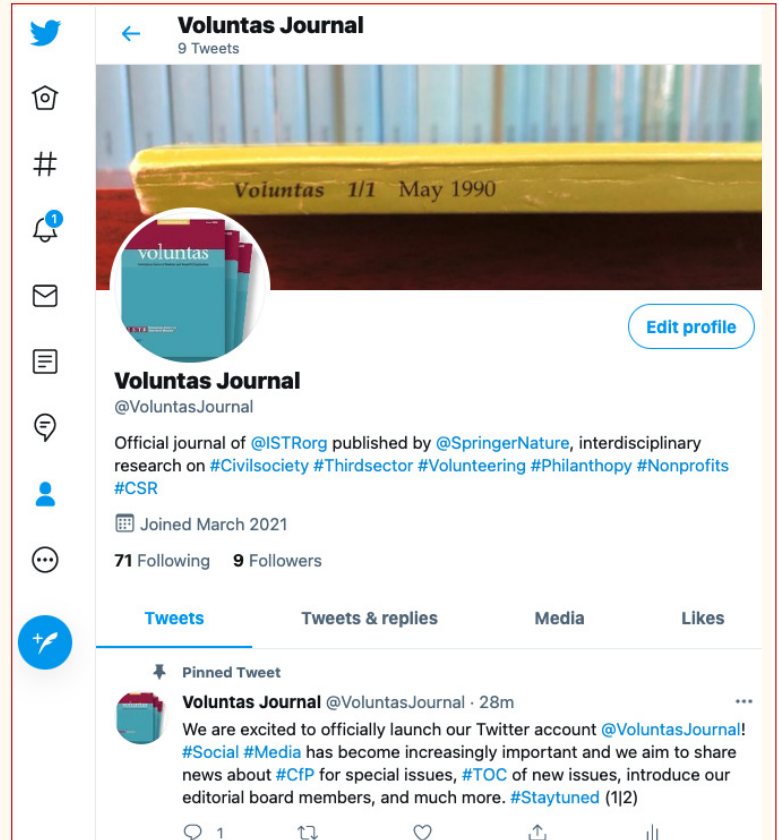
Voluntas Journal
9 Tweets

1

Voluntas 1/1 May 1990

voluntas

Edit profile

Voluntas Journal
@VoluntasJournal

Official journal of @ISTRorg published by @SpringerNature, interdisciplinary research on #Civilsociety #Thirdsector #Volunteering #Philanthopy #Nonprofits #CSR

Joined March 2021

71 Following 9 Followers

Tweets Tweets & replies Media Likes

Pinned Tweet

Voluntas Journal @VoluntasJournal · 28m

We are excited to officially launch our Twitter account @VoluntasJournal! #Social #Media has become increasingly important and we aim to share news about #CfP for special issues, #TOC of new issues, introduce our editorial board members, and much more. #Staytuned (1|2)

1